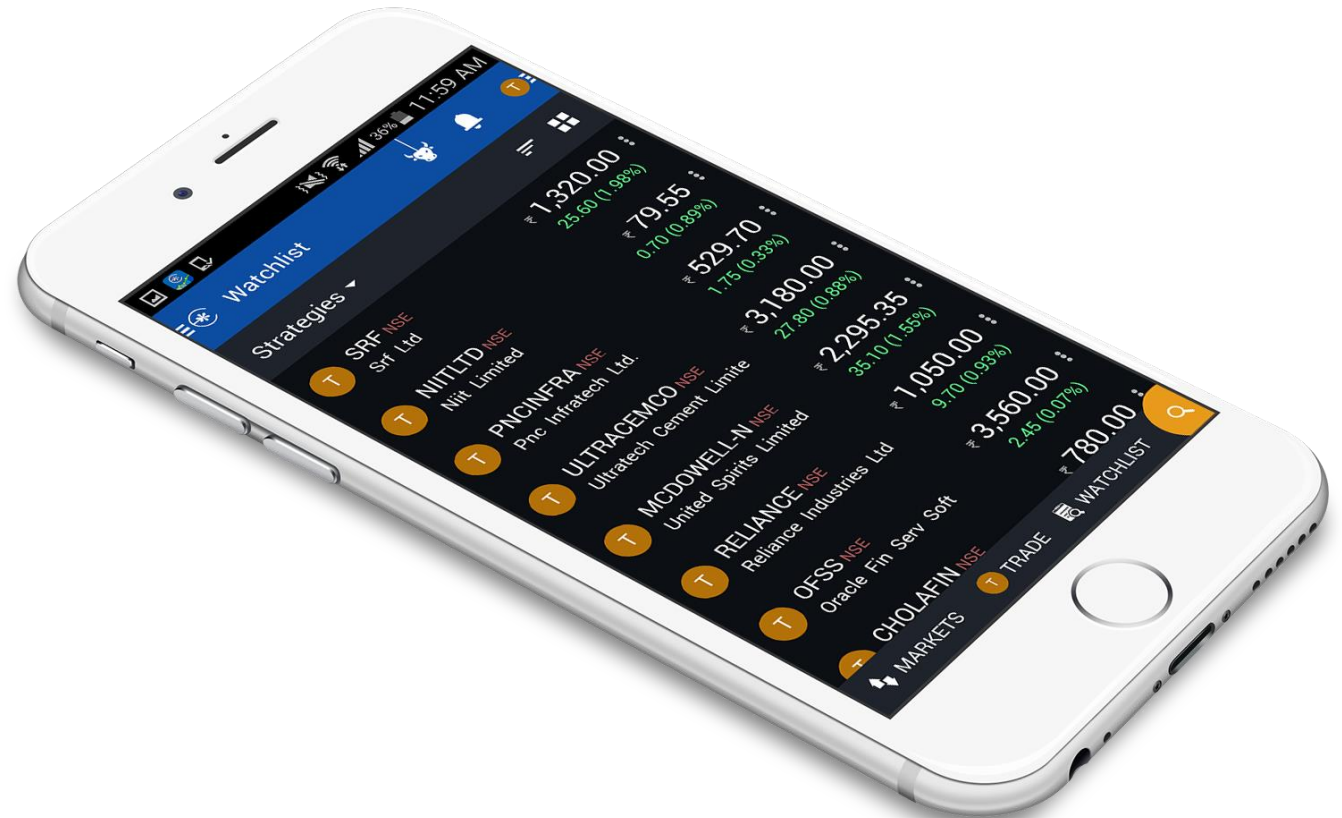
36% 11:59 AM

Watchlist

Strategies ▾

T SRF NSE
Srf Ltd
₹ 1,320.00
25.60 (1.98%)

T NIITLTD NSE
Niit Limited
₹ 79.55
0.70 (0.89%)

T PNCINFRA NSE
Pnc Infratech Ltd.
₹ 529.70
1.75 (0.33%)

T ULTRACEMCO NSE
Ultratech Cement Limite
₹ 3,180.00
27.80 (0.88%)

T MCDOWELL-N NSE
United Spirits Limited
₹ 2,295.35
35.10 (1.55%)

T RELIANCE NSE
Reliance Industries Ltd
₹ 1,050.00
9.70 (0.93%)

T OFSS NSE
Oracle Fin Serv Soft
₹ 3,560.00
2.45 (0.07%)

T CHOLAFIN NSE
₹ 780.00

MARKETS
T TRADE
WATCHLIST